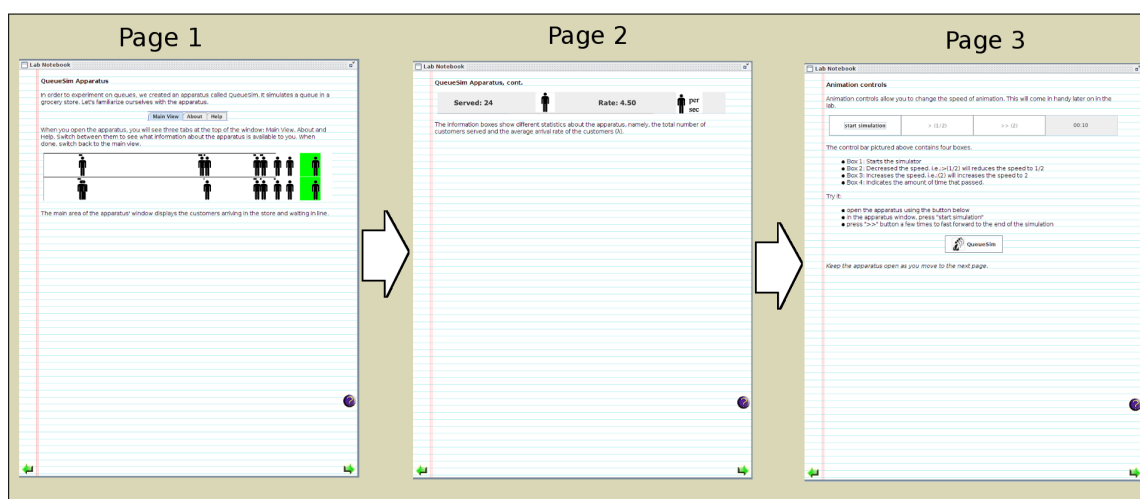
Page 1

Lab Notebook

QueueSim Apparatus

In order to experiment on queues, we created an apparatus called QueueSim. It simulates a queue in a grocery store. Let's familiarize ourselves with the apparatus.

Main View | About | Help

When you open the apparatus, you will see three tabs at the top of the window: Main View, About and Help. Switch between them to see what information about the apparatus is available to you. When done, switch back to the main view.

The main area of the apparatus' window displays the customers arriving in the store and waiting in line.

Page 2

Lab Notebook

QueueSim Apparatus, cont.

Served: 24 | Rate: 4.50 per sec

The information boxes show different statistics about the apparatus, namely, the total number of customers served and the average arrival rate of the customers (λ).

Page 3

Lab Notebook

Animation controls

Animation controls allow you to change the speed of animation. This will come in handy later on in the lab.

start simulation | > (1/2) | >> (2) | 00:10

The control bar pictured above contains four boxes.

- Box 1: Starts the simulator
- Box 2: Decreased the speed, i.e.,>(1/2) will reduces the speed to 1/2
- Box 3: Increases the speed, i.e.,(2) will increases the speed to 2
- Box 4: Indicates the amount of time that passed.

Try it:

- open the apparatus using the button below
- in the apparatus window, press "start simulation"
- press ">>" button a few times to fast forward to the end of the simulation

QueueSim

Keep the apparatus open as you move to the next page.